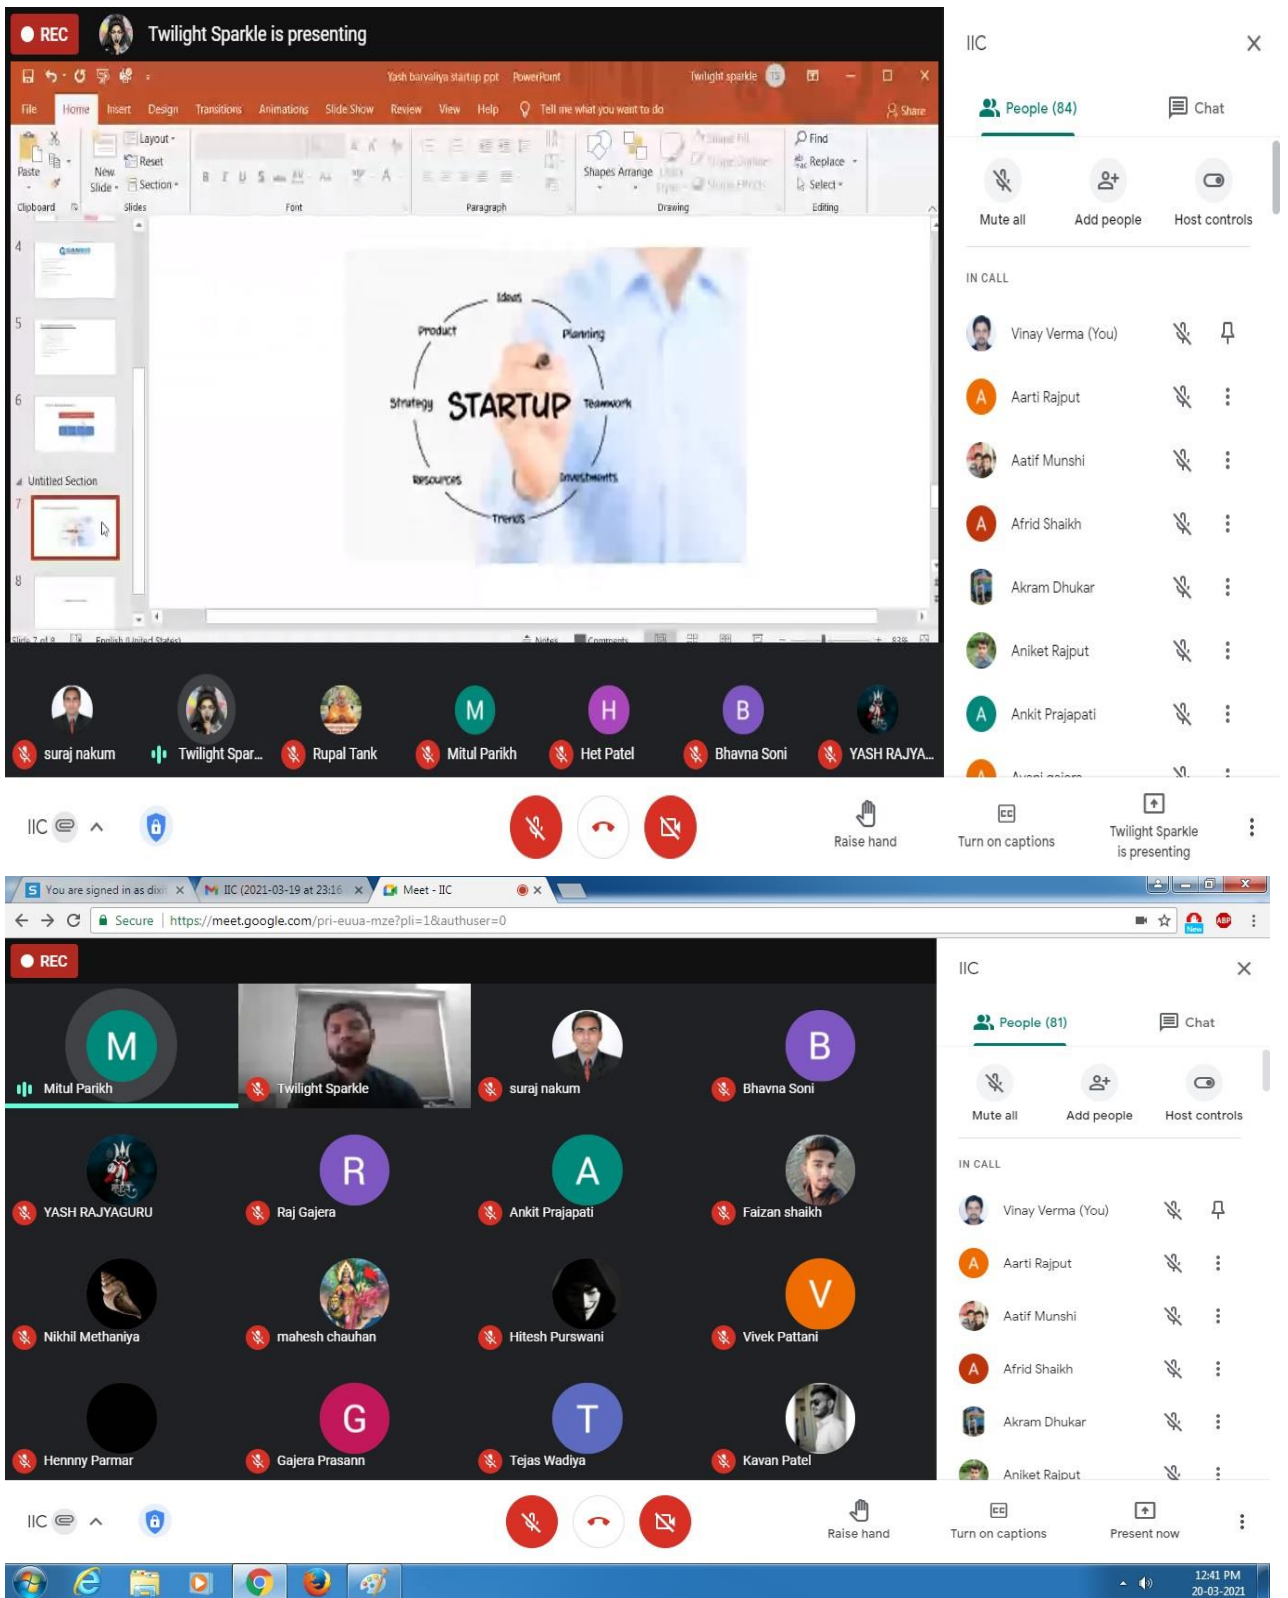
REC Twilight Sparkle is presenting

Yash barvaliya startup ppt PowerPoint Twilight sparkle

File Home Insert Design Transitions Animations Slide Show Review View Help Tell me what you want to do Share

Paste New Slide Layout Reset Section Shapes Arrange Find Replace Select

Clipboard Slides Font Paragraph Drawing Editing

4 5 6 Untitled Section 7 8

Ideas Planning Teamwork Investments Trends Resources Strategy Product STARTUP

Slide 7 of 8 English (United States) Notes Comments

suraj nakum Twilight Spar... Rupal Tank Mitul Parikh Het Patel Bhavna Soni YASH RAJYA...

IIC

People (84) Chat

Mute all Add people Host controls

IN CALL

Vinay Verma (You)
Aarti Rajput
Aatif Munshi
Afrid Shaikh
Akram Dhukar
Aniket Rajput
Ankit Prajapati

IIC Raise hand Turn on captions Twilight Sparkle is presenting

You are signed in as dix IIC (2021-03-19 at 23:16 Meet - IIC

Secure https://meet.google.com/pri-euua-mze?pli=1&authuser=0

REC

Mitul Parikh Twilight Sparkle suraj nakum Bhavna Soni
YASH RAJYAGURU Raj Gajera Ankit Prajapati Faizan shaikh
Nikhil Methaniya mahesh chauhan Hitesh Purswani Vivek Pattani
Hennny Parmar Gajera Prasann Tejas Wadiya Kavan Patel

IIC

People (81) Chat

Mute all Add people Host controls

IN CALL

Vinay Verma (You)
Aarti Rajput
Aatif Munshi
Afrid Shaikh
Akram Dhukar
Aniket Rajput

IIC Raise hand Turn on captions Present now

12:41 PM 20-03-2021